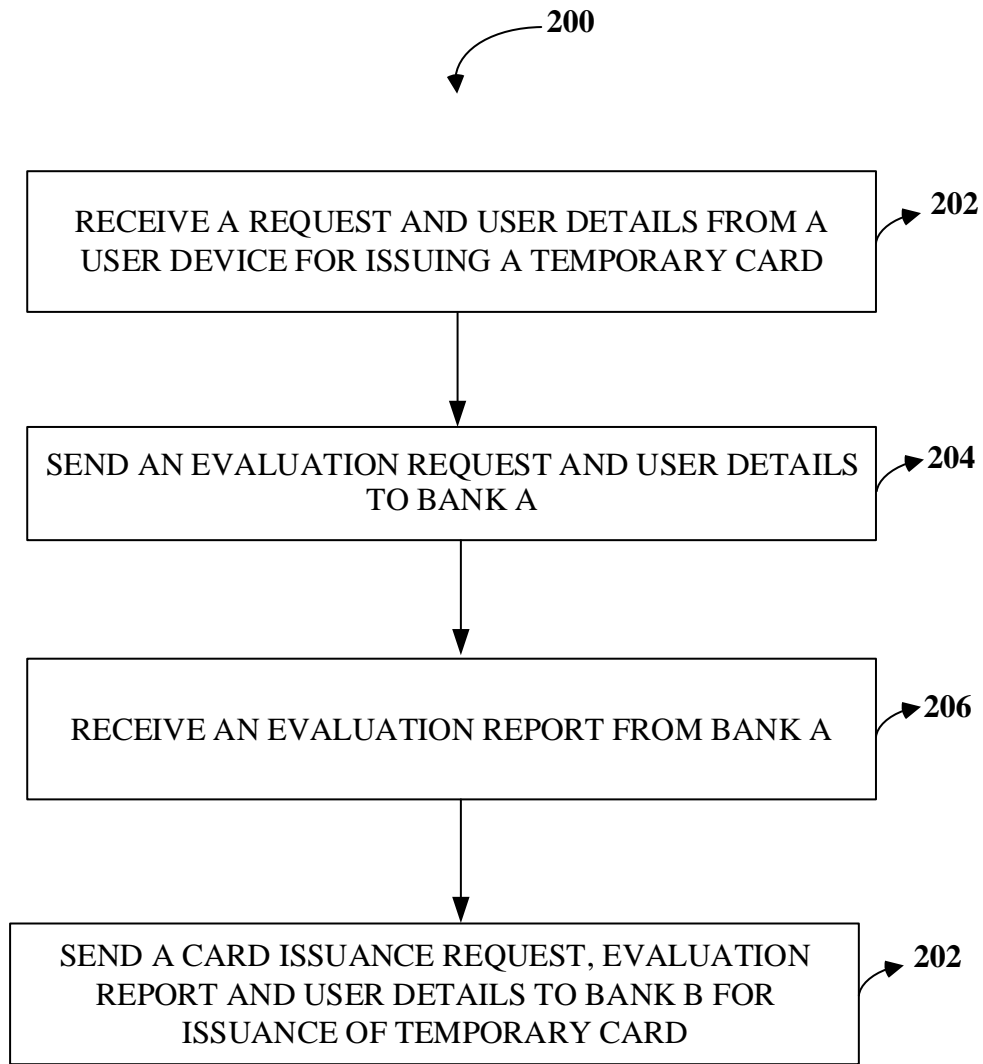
200

RECEIVE A REQUEST AND USER DETAILS FROM A USER DEVICE FOR ISSUING A TEMPORARY CARD

202

SEND AN EVALUATION REQUEST AND USER DETAILS TO BANK A

204

RECEIVE AN EVALUATION REPORT FROM BANK A

206

SEND A CARD ISSUANCE REQUEST, EVALUATION REPORT AND USER DETAILS TO BANK B FOR ISSUANCE OF TEMPORARY CARD

202